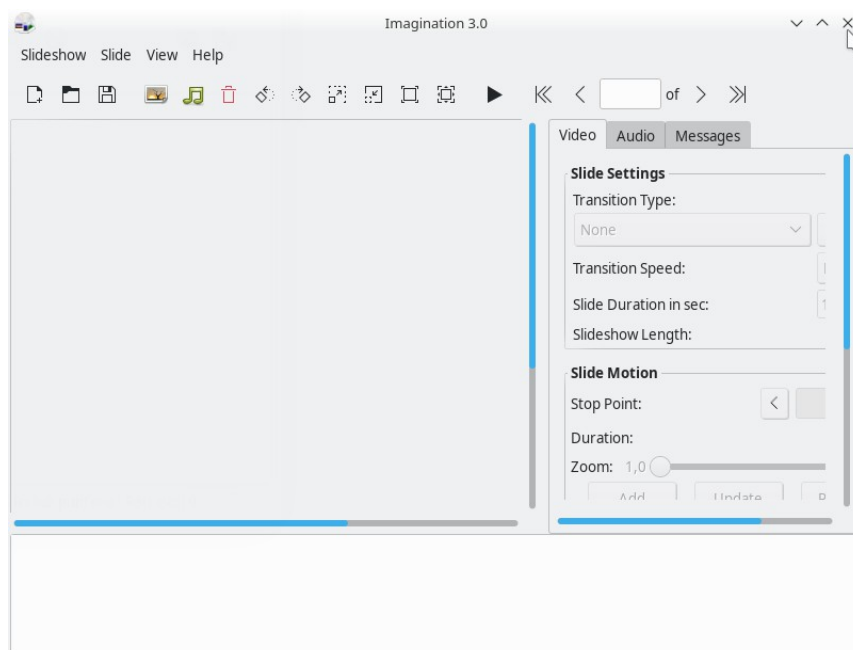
Imagination 3.0

Slideshow Slide View Help

of

Video Audio Messages

Slide Settings

Transition Type:

None

Transition Speed:

Slide Duration in sec:

Slideshow Length:

Slide Motion

Stop Point:

Duration:

Zoom: 1,0

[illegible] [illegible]